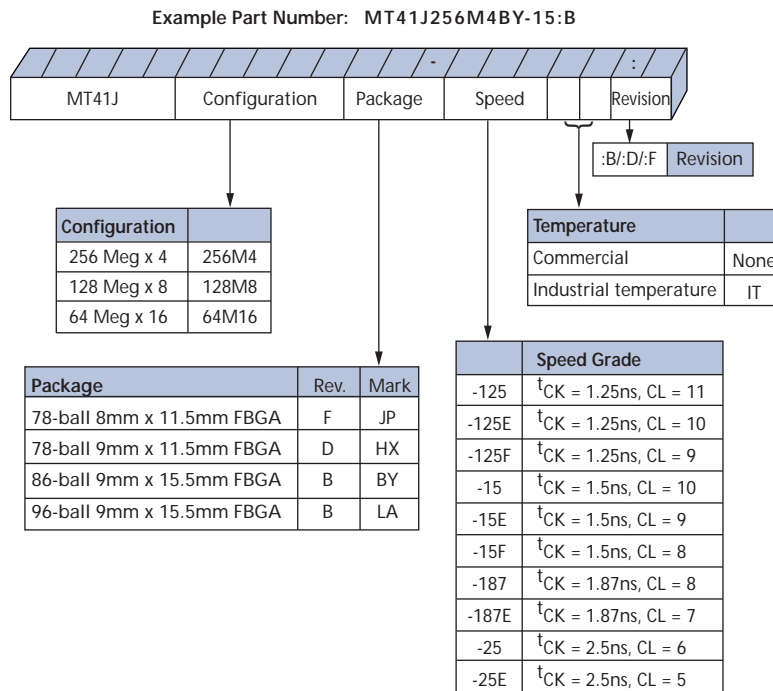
Example Part Number: MT41J256M4BY-15:B

-

:

MT41J | Configuration | Package | Speed | | Revision

:B/:D/:F | Revision

| Configuration | |
|---|---|
| 256 Meg x 4 | 256M4 |
| 128 Meg x 8 | 128M8 |
| 64 Meg x 16 | 64M16 |

| Temperature | |
|---|---|
| Commercial | None |
| Industrial temperature | IT |

| Package | Rev. | Mark |
|---|---|---|
| 78-ball 8mm x 11.5mm FBGA | F | JP |
| 78-ball 9mm x 11.5mm FBGA | D | HX |
| 86-ball 9mm x 15.5mm FBGA | B | BY |
| 96-ball 9mm x 15.5mm FBGA | B | LA |

| | Speed Grade |
|---|---|
| -125 | $^tCK$ = 1.25ns, CL = 11 |
| -125E | $^tCK$ = 1.25ns, CL = 10 |
| -125F | $^tCK$ = 1.25ns, CL = 9 |
| -15 | $^tCK$ = 1.5ns, CL = 10 |
| -15E | $^tCK$ = 1.5ns, CL = 9 |
| -15F | $^tCK$ = 1.5ns, CL = 8 |
| -187 | $^tCK$ = 1.87ns, CL = 8 |
| -187E | $^tCK$ = 1.87ns, CL = 7 |
| -25 | $^tCK$ = 2.5ns, CL = 6 |
| -25E | $^tCK$ = 2.5ns, CL = 5 |